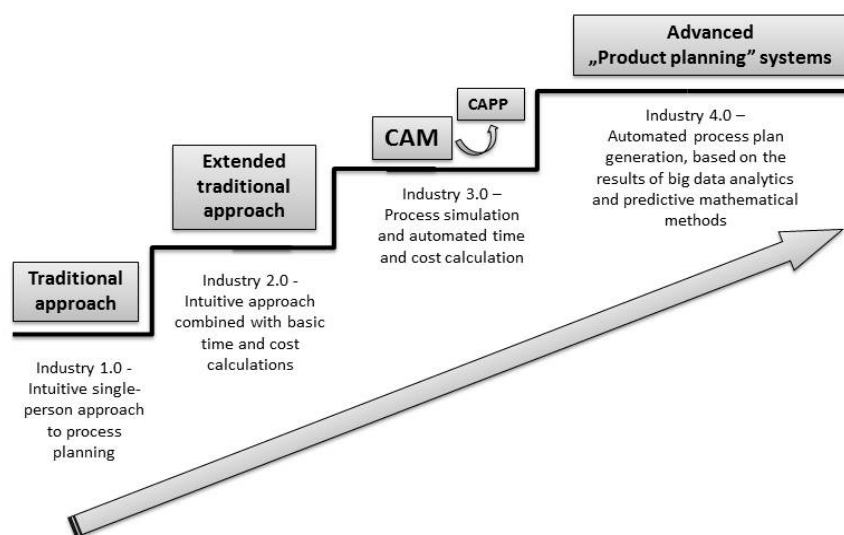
Traditional approach

Industry 1.0 - Intuitive single-person approach to process planning

Extended traditional approach

Industry 2.0 - Intuitive approach combined with basic time and cost calculations

CAM

CAPP

Industry 3.0 – Process simulation and automated time and cost calculation

Advanced „Product planning" systems

Industry 4.0 – Automated process plan generation, based on the results of big data analytics and predictive mathematical methods